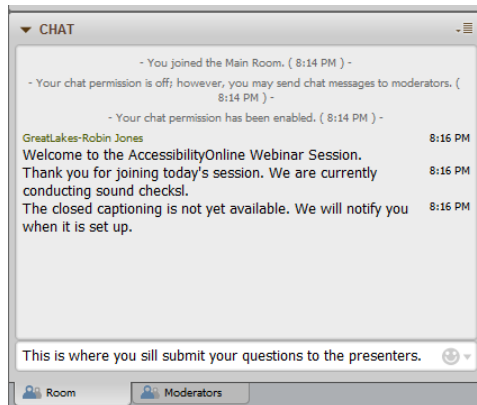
CHAT

- You joined the Main Room. ( 8:14 PM ) -

- Your chat permission is off; however, you may send chat messages to moderators. ( 8:14 PM ) -

- Your chat permission has been enabled. ( 8:14 PM ) -

GreatLakes-Robin Jones

Welcome to the AccessibilityOnline Webinar Session. 8:16 PM

Thank you for joining today's session. We are currently conducting sound checksl. 8:16 PM

The closed captioning is not yet available. We will notify you when it is set up. 8:16 PM

This is where you sill submit your questions to the presenters.

Room

Moderators